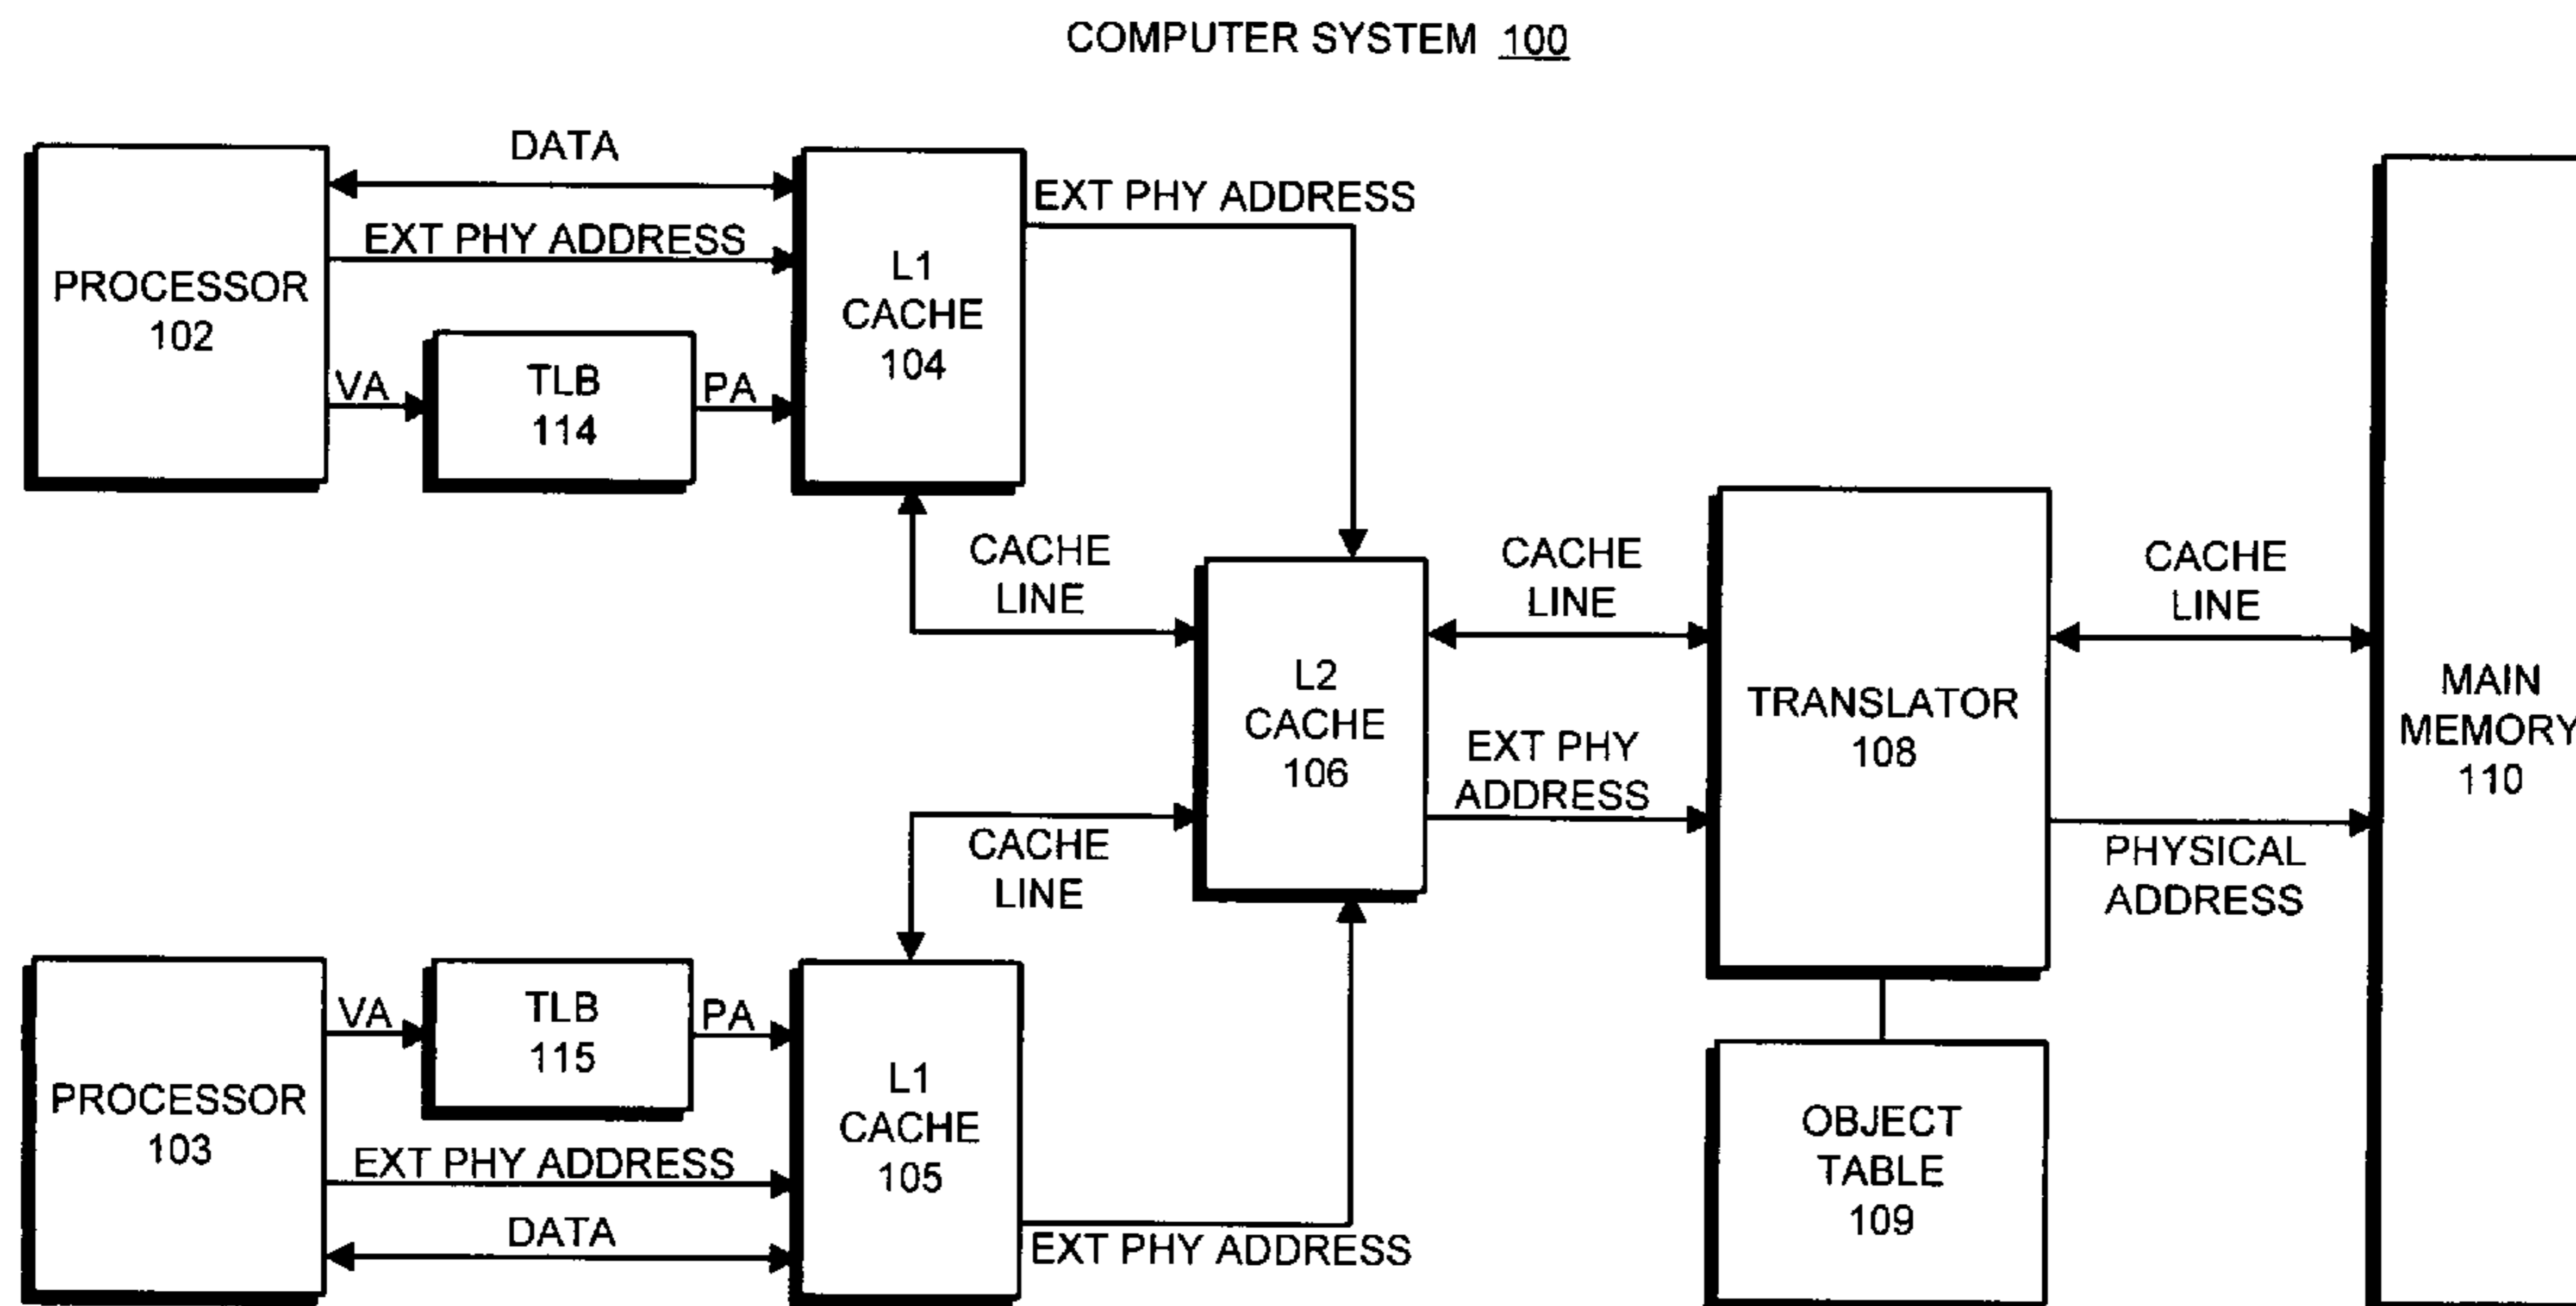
COMPUTER SYSTEM 100

DATA

EXT PHY ADDRESS

PROCESSOR 102

VA

TLB 114

PA

L1 CACHE 104

EXT PHY ADDRESS

CACHE LINE

L2 CACHE 106

CACHE LINE

EXT PHY ADDRESS

TRANSLATOR 108

CACHE LINE

PHYSICAL ADDRESS

MAIN MEMORY 110

CACHE LINE

PROCESSOR 103

VA

TLB 115

PA

L1 CACHE 105

EXT PHY ADDRESS

DATA

EXT PHY ADDRESS

OBJECT TABLE 109